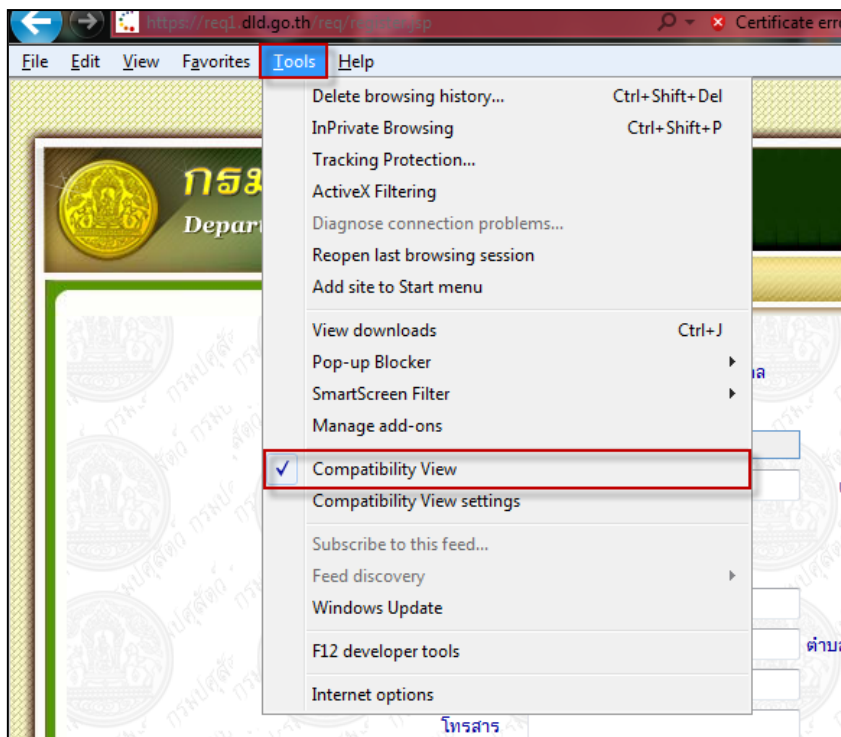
https://req1.dld.go.th/req/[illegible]
Certificate erro

File Edit View Favorites Tools Help

Delete browsing history... Ctrl+Shift+Del
InPrivate Browsing Ctrl+Shift+P
Tracking Protection...
ActiveX Filtering
Diagnose connection problems...
Reopen last browsing session
Add site to Start menu

View downloads Ctrl+J
Pop-up Blocker
SmartScreen Filter
Manage add-ons

Compatibility View
Compatibility View settings

Subscribe to this feed...
Feed discovery
Windows Update

F12 developer tools

Internet options

กรม
Depar

ล
ตำบล
โทรสาร